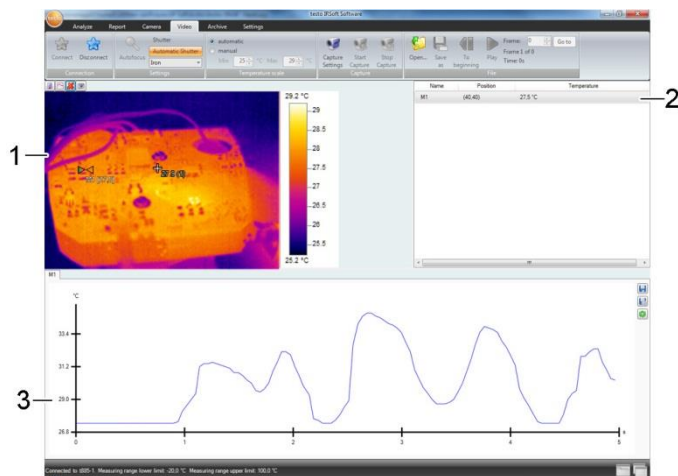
testo IRSoft Software

Analyze Report Camera Video Archive Settings

Connect Disconnect
Connection

Autofocus
Shutter
Automatic Shutter
Iron
Settings

automatic
manual
Min: 25 °C Max: 29 °C
Temperature scale

Capture Settings Start Capture Stop Capture
Capture

Open... Save as To beginning Play
Frame: 0 Go to
Frame 1 of 0
Time: 0s
File

29.2 °C
29
28.5
28
27.5
27
26.5
26
25.5
25.2 °C

M1 (27.5)

| Name | Position | Temperature |
|---|---|---|
| M1 | (40,40) | 27.5 °C |

M1

°C
33.4
31.2
29.0
26.8
0 1 2 3 4 5
s

1
2
3

Connected to t885-1. Measuring range lower limit: -20.0 °C. Measuring range upper limit: 100.0 °C